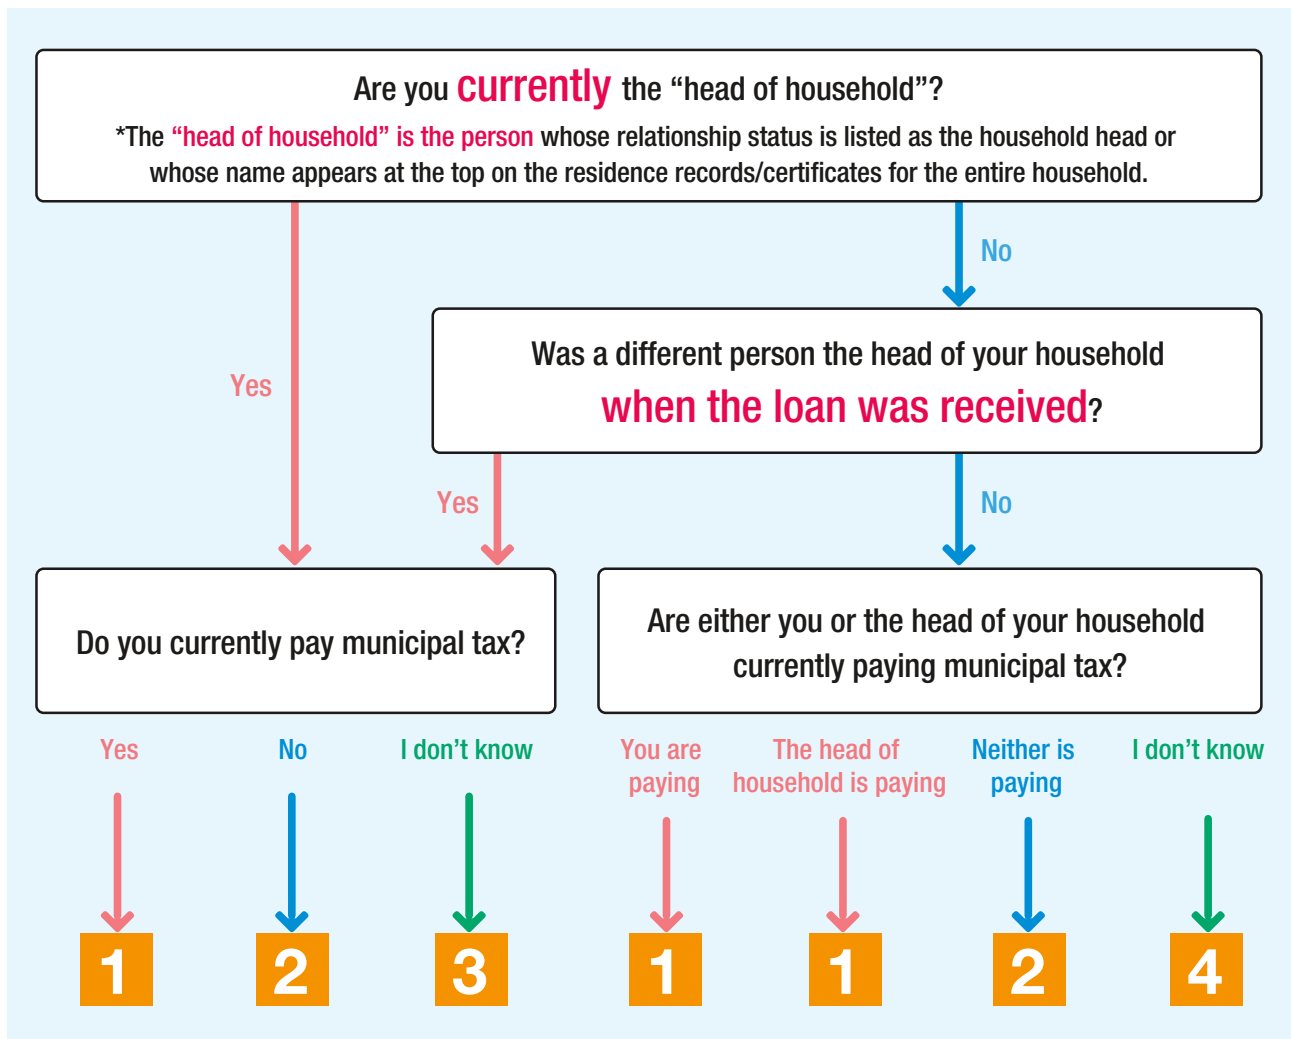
Are you currently the “head of household”?
*The “head of household” is the person whose relationship status is listed as the household head or whose name appears at the top on the residence records/certificates for the entire household.

No

Yes

Was a different person the head of your household when the loan was received?

Yes

No

Do you currently pay municipal tax?

Are either you or the head of your household currently paying municipal tax?

Yes

No

I don’t know

You are paying

The head of household is paying

Neither is paying

I don’t know

1

2

3

1

1

2

4